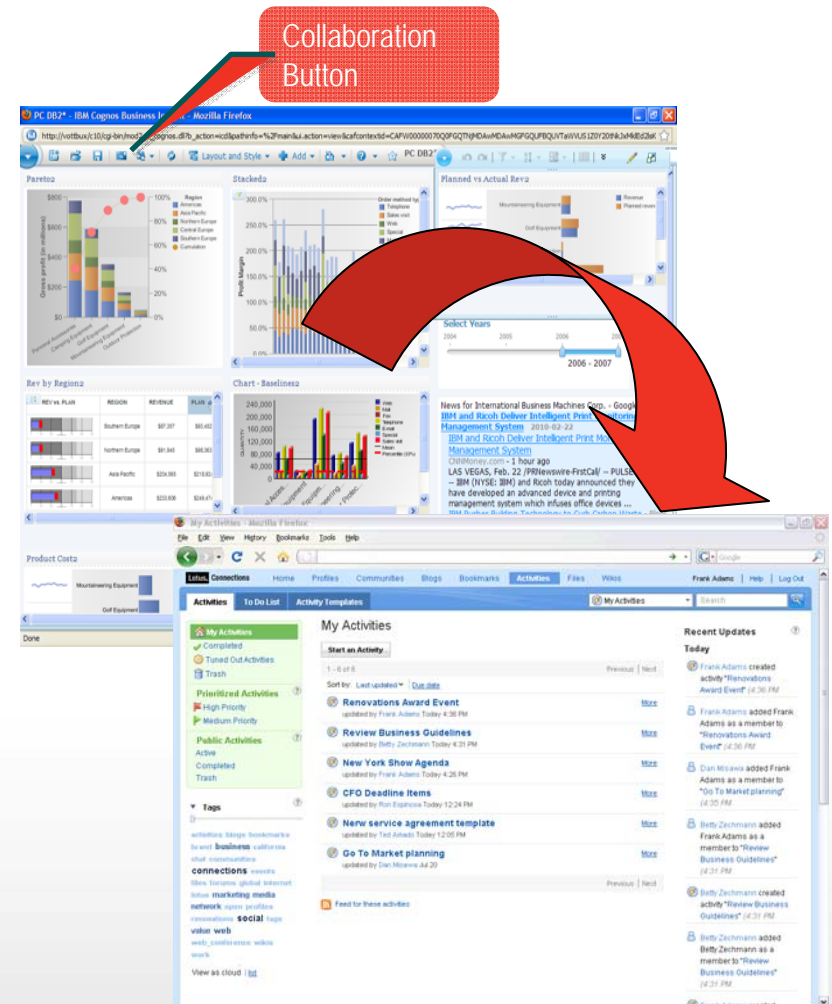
Collaboration Button

PC DB2* - IBM Cognos Business In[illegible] - Mozilla Firefox

http://vottbux/c10/cgi-bin/mod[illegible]cognos.dll?b_action=icd&pathinfo=%2Fmain&ui.action=view&cafcontextid=CAFW000000070Q0FGQTNjMDAwMDAwMGFGQUFBQUFBQVTaWVUS1Z0Y20tNkJxMkBEd2kK

Layout and Style ▾ Add ▾ PC DB2*

Pareto2

Gross profit (in millions)

$800 $600 $400 $200 $0

100% 80% 60% 40% 20% 0%

Region
Americas
Asia Pacific
Northern Europe
Central Europe
Southern Europe
Cumulative

Personal Accessories
Camping Equipment
Golf Equipment
Mountaineering Equipment
Outdoor Protection

Stacked2

300.0% 250.0% 200.0% 150.0% 100.0% 50.0%

Profit Margin

Order method typ
Telephone
Sales visit
Web
Special

Planned vs Actual Rev2

Mountaineering Equipment
Golf Equipment

Revenue
Planned reven

Select Years
2004 2005 2006 2007
2006 - 2007

Rev by Region2

| REV vs. PLAN | REGION | REVENUE | PLAN |
|---|---|---|---|
| | Southern Europe | $87,357 | $93,452 |
| | Northern Europe | $91,945 | $86,363 |
| | Asia Pacific | $224,993 | $218,924 |
| | Americas | $233,606 | $249,474 |

Chart - Baselines2

240,000 200,000 160,000 120,000 80,000 40,000 0

QUANTITY

Web
Mail
Fax
Telephone
E-mail
Special
Sales visit
Mean
Percentile (25%)

News for International Business Machines Corp. - Google
IBM and Ricoh Deliver Intelligent Print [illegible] Management System 2010-02-22
IBM and Ricoh Deliver Intelligent Print Mo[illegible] Management System
CNNMoney.com - 1 hour ago
LAS VEGAS, Feb. 22 /PRNewswire-FirstCall/ -- PULSE -- IBM (NYSE: IBM) and Ricoh today announced they have developed an advanced device and printing management system which infuses office devices ...

Product Costs

Mountaineering Equipment
Golf Equipment

Done

My Activities - Mozilla Firefox

File Edit View History Bookmarks Tools Help

Google

Lotus Connections Home Profiles Communities Blogs Bookmarks Activities Files Wikis Frank Adams | Help | Log Out

Activities To Do List Activity Templates My Activities Search

My Activities
Completed
Tuned Out Activities
Trash

Prioritized Activities
High Priority
Medium Priority

Public Activities
Active
Completed
Trash

Tags

activities blogs bookmarks brand business california chat communities connections events files forums global internet lotus marketing media network open profiles renovations social tags value web web_conference wikis work

View as cloud | list

My Activities

Start an Activity

1 - 6 of 6 Previous | Next

Sort by: Last updated ▾ Due date

Renovations Award Event More
updated by Frank Adams Today 4:36 PM

Review Business Guidelines More
updated by Betty Zechmann Today 4:31 PM

New York Show Agenda More
updated by Frank Adams Today 4:26 PM

CFO Deadline Items More
updated by Ron Espinosa Today 12:24 PM

Nerw service agreement template More
updated by Ted Amado Today 12:05 PM

Go To Market planning More
updated by Dan Misawa Jul 20

Previous | Next

Feed for these activities

Recent Updates

Today

Frank Adams created activity "Renovations Award Event" 4:36 PM

Frank Adams added Frank Adams as a member to "Renovations Award Event" 4:36 PM

Dan Misawa added Frank Adams as a member to "Go To Market planning" 4:35 PM

Betty Zechmann added Frank Adams as a member to "Review Business Guidelines" 4:31 PM

Betty Zechmann created activity "Review Business Guidelines" 4:31 PM

Betty Zechmann added Betty Zechmann as a member to "Review Business Guidelines" 4:31 PM